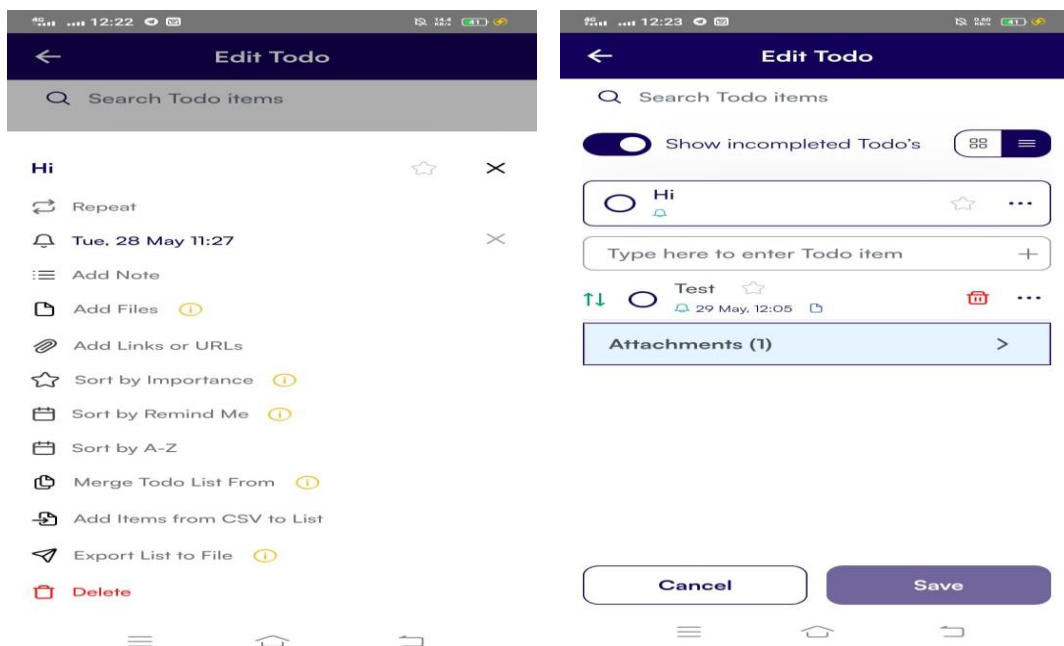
12:22

Edit Todo

Search Todo items

Hi

Repeat

Tue, 28 May 11:27

Add Note

Add Files

Add Links or URLs

Sort by Importance

Sort by Remind Me

Sort by A-Z

Merge Todo List From

Add Items from CSV to List

Export List to File

Delete

12:23

Edit Todo

Search Todo items

Show incompleted Todo's

Hi

Type here to enter Todo item

Test

29 May, 12:05

Attachments (1)

Cancel

Save